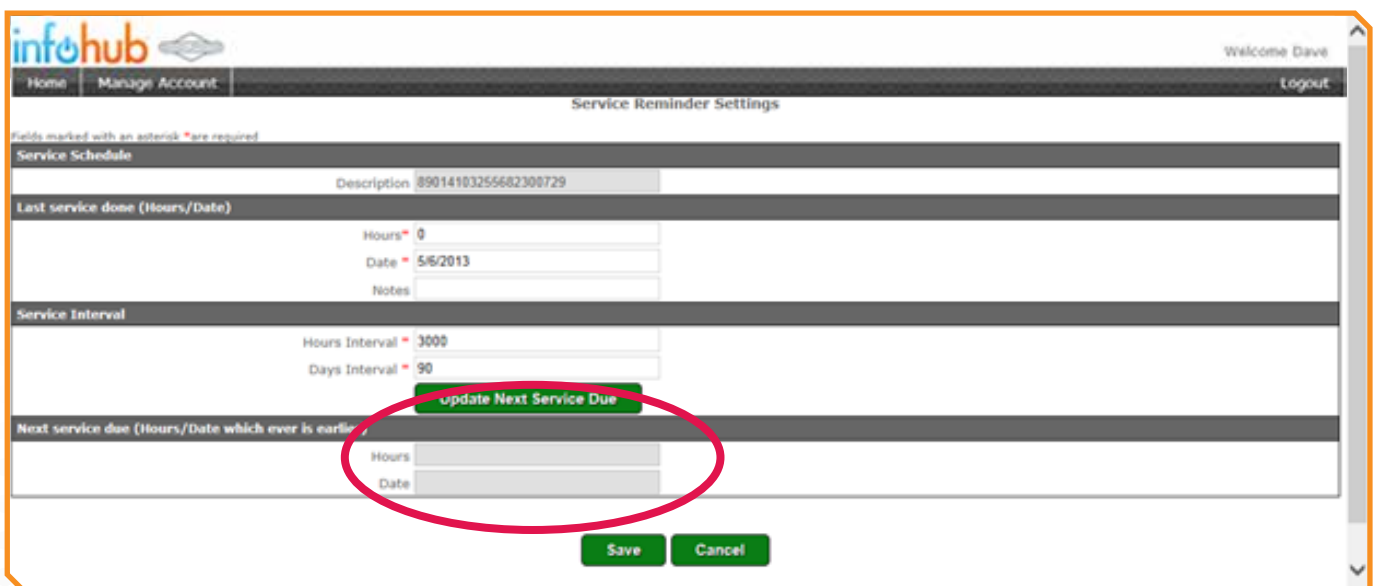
infohub

Welcome Dave

Home | Manage Account | Logout

Service Reminder Settings

Fields marked with an asterisk *are required

Service Schedule

Description 8901410325568230072​9

Last service done (Hours/Date)

Hours* 0

Date * 5/6/2013

Notes

Service Interval

Hours Interval * 3000

Days Interval * 90

Update Next Service Due

Next service due (Hours/Date which ever is earlie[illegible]

Hours

Date

Save Cancel